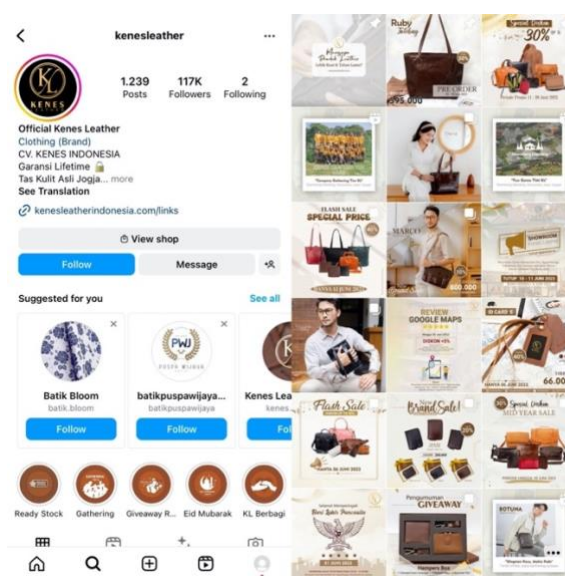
kenesleather

KL KENES

1.239 Posts
117K Followers
2 Following

Official Kenes Leather
Clothing (Brand)
CV. KENES INDONESIA
Garansi Lifetime
Tas Kulit Asli Jogja... more
See Translation

kenesleatherindonesia.com/links

View shop

Follow
Message

Suggested for you
See all

Batik Bloom
batik.bloom
Follow

PWJ
batikpuspawijaya...
batikpuspawijaya
Follow

Kenes Lea
kenes.
Fol

Ready Stock
Gathering
Giveaway R...
Eid Mubarak
KL Berbagi

Ruby
PRE ORDER
Special Diskon 30%
FLASH SALE
SPECIAL PRICE
SHOWROOM
600.000
REVIEW GOOGLE MAPS
66.00
Flash Sale
New Brand Sale!
Special Diskon MID YEAR SALE
GIVEAWAY
ROTUMA